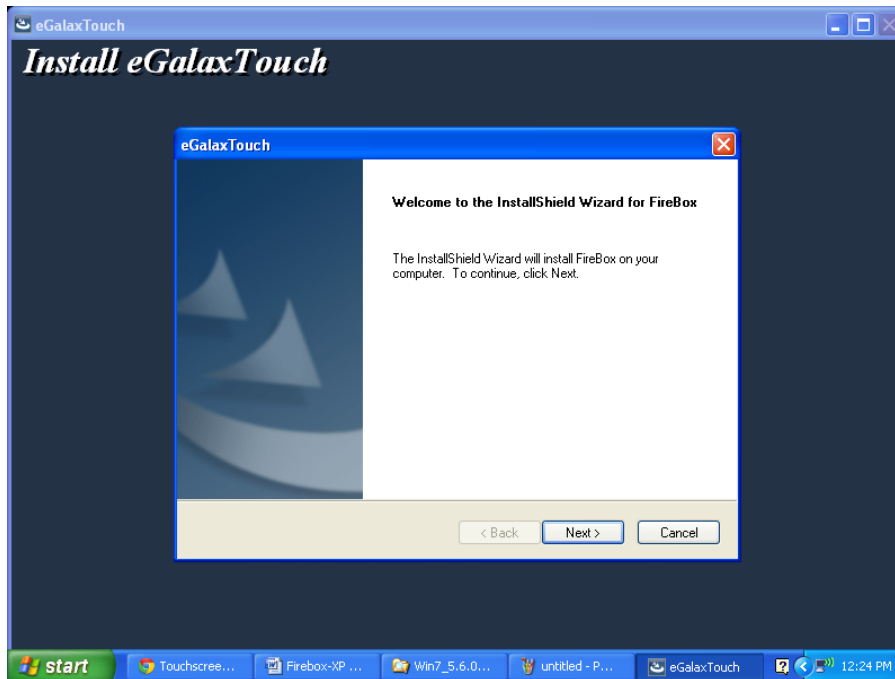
eGalaxTouch

Install eGalaxTouch

eGalaxTouch

Welcome to the InstallShield Wizard for FireBox

The InstallShield Wizard will install FireBox on your computer. To continue, click Next.

< Back
Next >
Cancel

start
Touchscree...
Firebox-XP ...
Win7_5.6.0...
untitled - P...
eGalaxTouch
12:24 PM